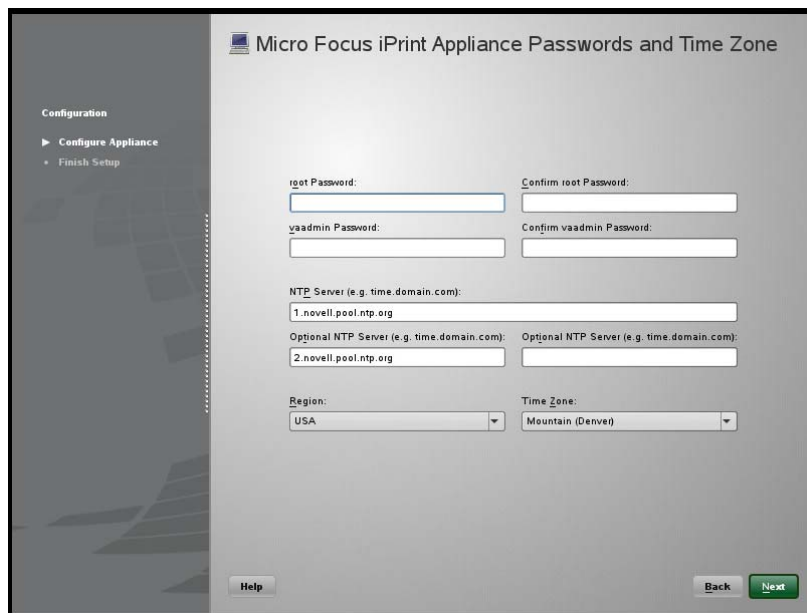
Micro Focus iPrint Appliance Passwords and Time Zone

Configuration

Configure Appliance

Finish Setup

root Password:

Confirm root Password:

vaadmin Password:

Confirm vaadmin Password:

NTP Server (e.g. time.domain.com):

1.novell.pool.ntp.org

Optional NTP Server (e.g. time.domain.com):

2.novell.pool.ntp.org

Optional NTP Server (e.g. time.domain.com):

Region:

USA

Time Zone:

Mountain (Denver)

Help

Back

Next